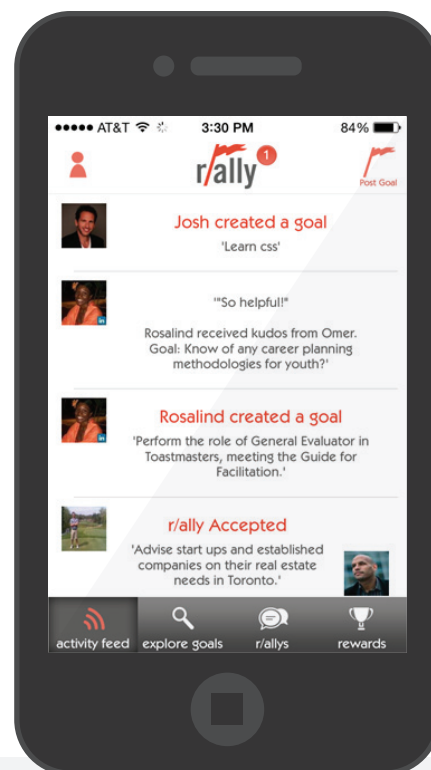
●●●●● AT&T 3:30 PM 84%

r/ally 1

Post Goal

Josh created a goal
'Learn css'

in
'"So helpful!"
Rosalind received kudos from Omer. Goal: Know of any career planning methodologies for youth?'

in
Rosalind created a goal
'Perform the role of General Evaluator in Toastmasters, meeting the Guide for Facilitation.'

r/ally Accepted
'Advise start ups and established companies on their real estate needs in Toronto.'

activity feed explore goals r/allys rewards